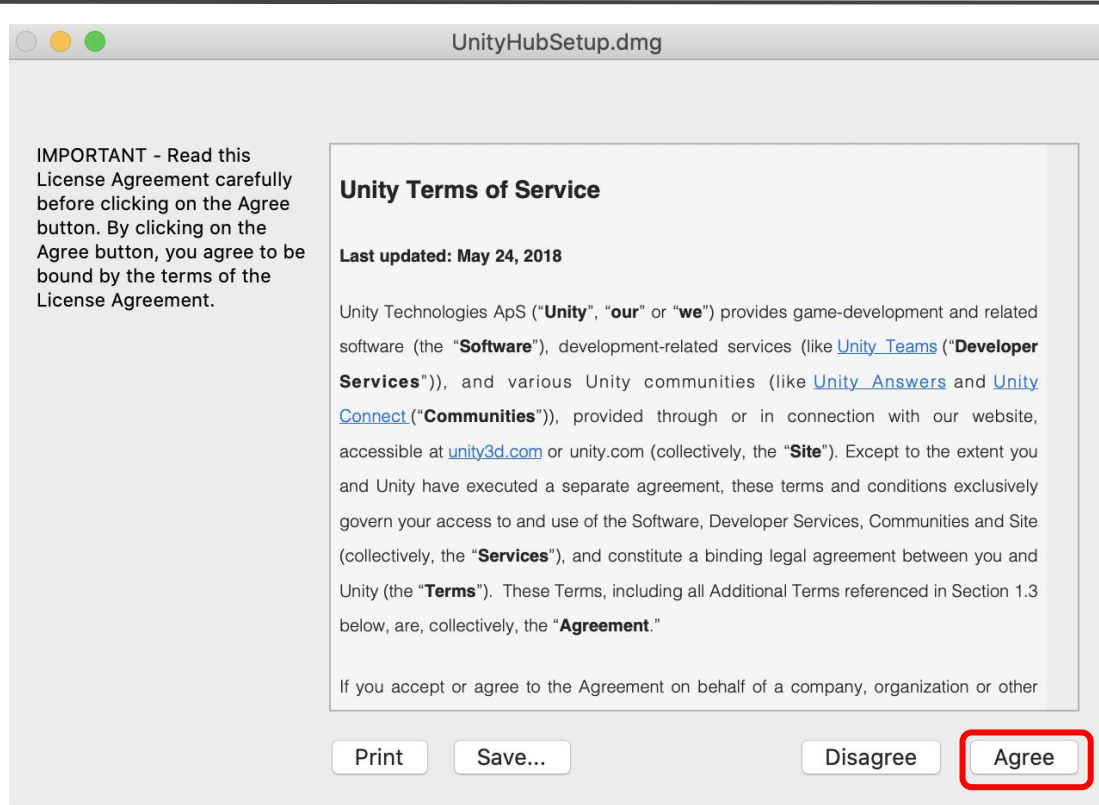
UnityHubSetup.dmg

IMPORTANT - Read this License Agreement carefully before clicking on the Agree button. By clicking on the Agree button, you agree to be bound by the terms of the License Agreement.

**Unity Terms of Service**

**Last updated: May 24, 2018**

Unity Technologies ApS ("**Unity**", "**our**" or "**we**") provides game-development and related software (the "**Software**"), development-related services (like Unity Teams ("**Developer Services**")), and various Unity communities (like Unity Answers and Unity Connect ("**Communities**")), provided through or in connection with our website, accessible at unity3d.com or unity.com (collectively, the "**Site**"). Except to the extent you and Unity have executed a separate agreement, these terms and conditions exclusively govern your access to and use of the Software, Developer Services, Communities and Site (collectively, the "**Services**"), and constitute a binding legal agreement between you and Unity (the "**Terms**"). These Terms, including all Additional Terms referenced in Section 1.3 below, are, collectively, the "**Agreement**."

If you accept or agree to the Agreement on behalf of a company, organization or other

Print Save... Disagree Agree